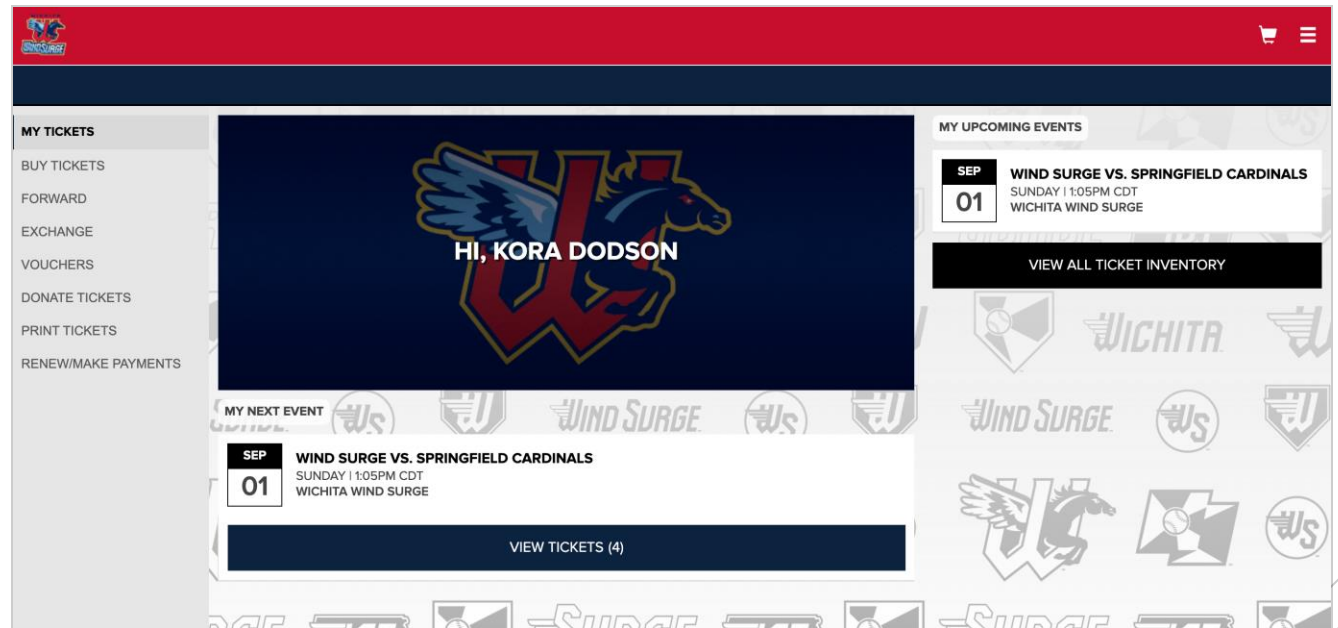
MY TICKETS
BUY TICKETS
FORWARD
EXCHANGE
VOUCHERS
DONATE TICKETS
PRINT TICKETS
RENEW/MAKE PAYMENTS

HI, KORA DODSON

MY NEXT EVENT

SEP
01
WIND SURGE VS. SPRINGFIELD CARDINALS
SUNDAY | 1:05PM CDT
WICHITA WIND SURGE

VIEW TICKETS (4)

MY UPCOMING EVENTS

SEP
01
WIND SURGE VS. SPRINGFIELD CARDINALS
SUNDAY | 1:05PM CDT
WICHITA WIND SURGE

VIEW ALL TICKET INVENTORY

WICHITA
WIND SURGE